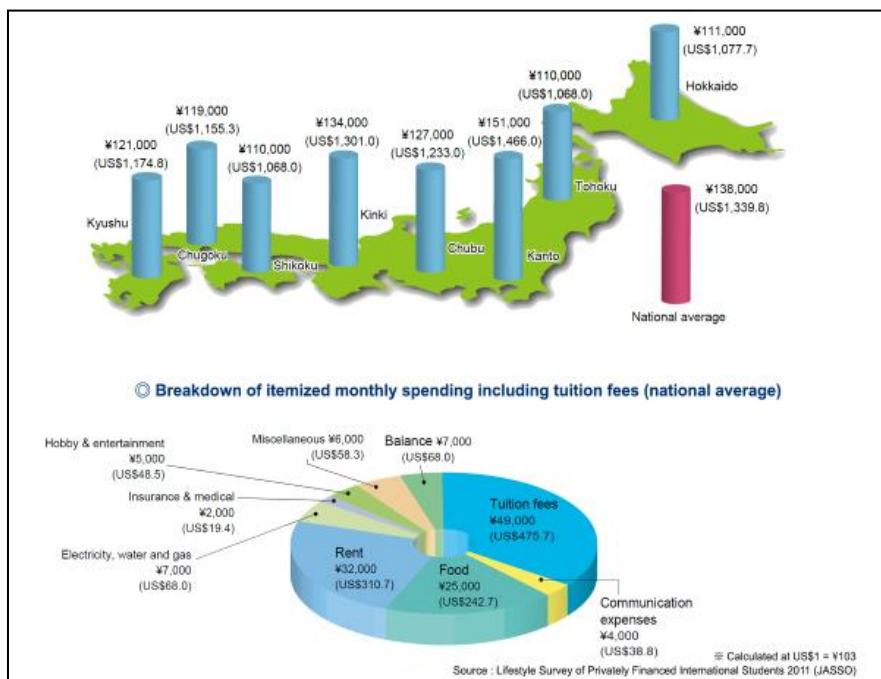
¥111,000 (US$1,077.7)
Hokkaido

¥110,000 (US$1,068.0)
Tohoku

¥151,000 (US$1,466.0)
Kanto

¥127,000 (US$1,233.0)
Chubu

¥134,000 (US$1,301.0)
Kinki

¥110,000 (US$1,068.0)
Shikoku

¥119,000 (US$1,155.3)
Chugoku

¥121,000 (US$1,174.8)
Kyushu

¥138,000 (US$1,339.8)
National average

◎ Breakdown of itemized monthly spending including tuition fees (national average)

Hobby & entertainment ¥5,000 (US$48.5)

Miscellaneous ¥6,000 (US$58.3)

Balance ¥7,000 (US$68.0)

Insurance & medical ¥2,000 (US$19.4)

Electricity, water and gas ¥7,000 (US$68.0)

Tuition fees ¥49,000 (US$475.7)

Rent ¥32,000 (US$310.7)

Food ¥25,000 (US$242.7)

Communication expenses ¥4,000 (US$38.8)

※ Calculated at US$1 = ¥103
Source : Lifestyle Survey of Privately Financed International Students 2011 (JASSO)